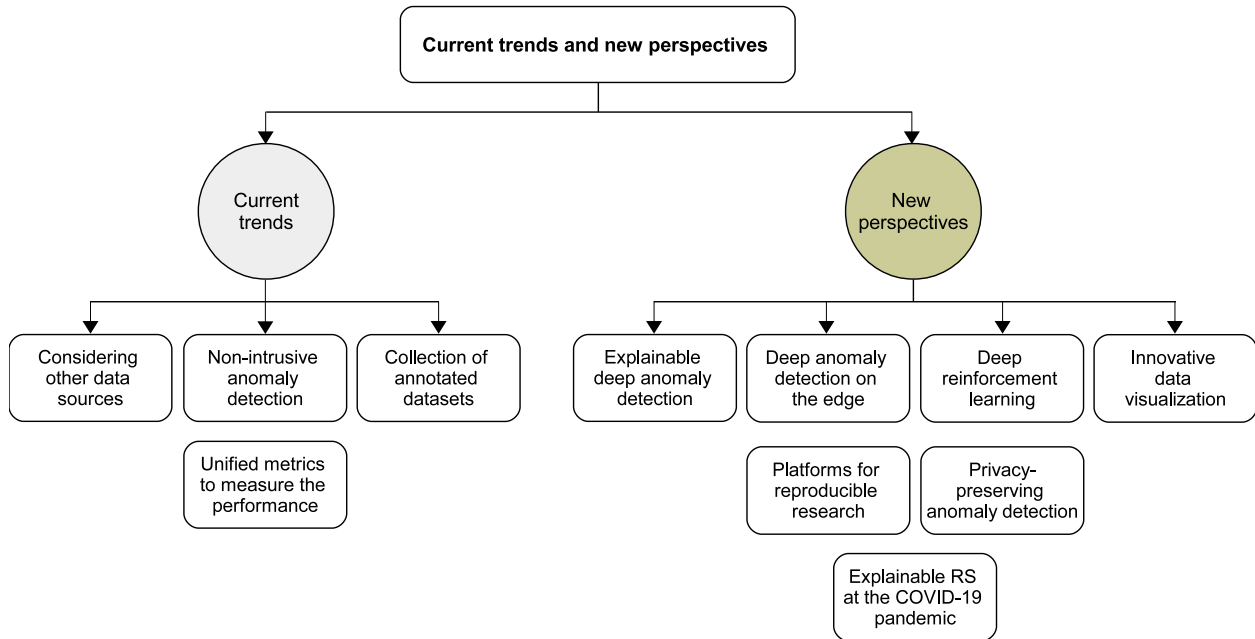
Current trends and new perspectives

Current trends

New perspectives

Considering other data sources

Non-intrusive anomaly detection

Collection of annotated datasets

Unified metrics to measure the performance

Explainable deep anomaly detection

Deep anomaly detection on the edge

Deep reinforcement learning

Innovative data visualization

Platforms for reproducible research

Privacy-preserving anomaly detection

Explainable RS at the COVID-19 pandemic